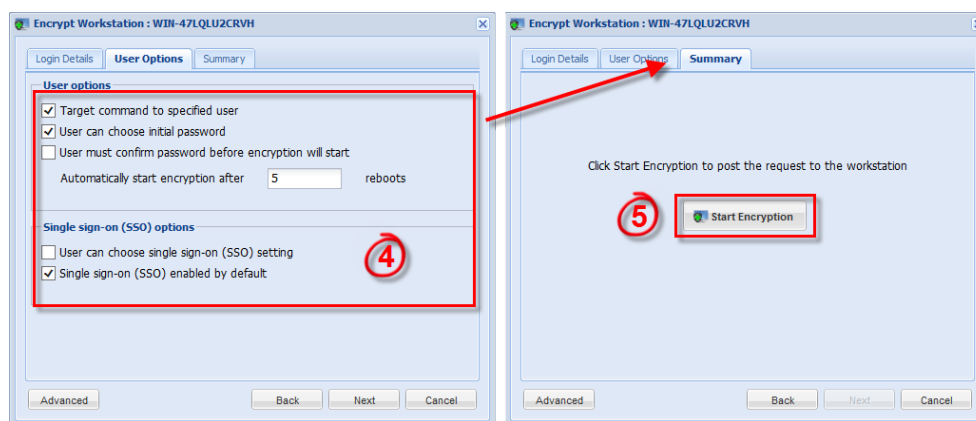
Encrypt Workstation : WIN-47LQLU2CRVH

Login Details | User Options | Summary

User options

Target command to specified user

User can choose initial password

User must confirm password before encryption will start

Automatically start encryption after 5 reboots

Single sign-on (SSO) options

User can choose single sign-on (SSO) setting

Single sign-on (SSO) enabled by default

4

Advanced | Back | Next | Cancel

Encrypt Workstation : WIN-47LQLU2CRVH

Login Details | User Options | Summary

Click Start Encryption to post the request to the workstation

5

Start Encryption

Advanced | Back | Next | Cancel